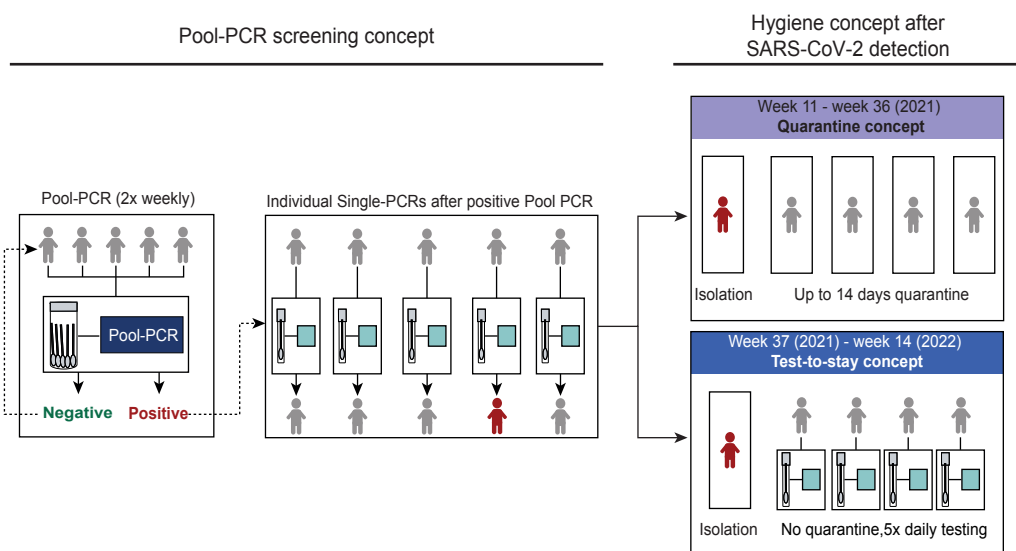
Pool-PCR screening concept

Hygiene concept after SARS-CoV-2 detection

Pool-PCR (2x weekly)

Pool-PCR

Negative

Positive

Individual Single-PCRs after positive Pool PCR

Week 11 - week 36 (2021)
Quarantine concept

Isolation

Up to 14 days quarantine

Week 37 (2021) - week 14 (2022)
Test-to-stay concept

Isolation

No quarantine,5x daily testing